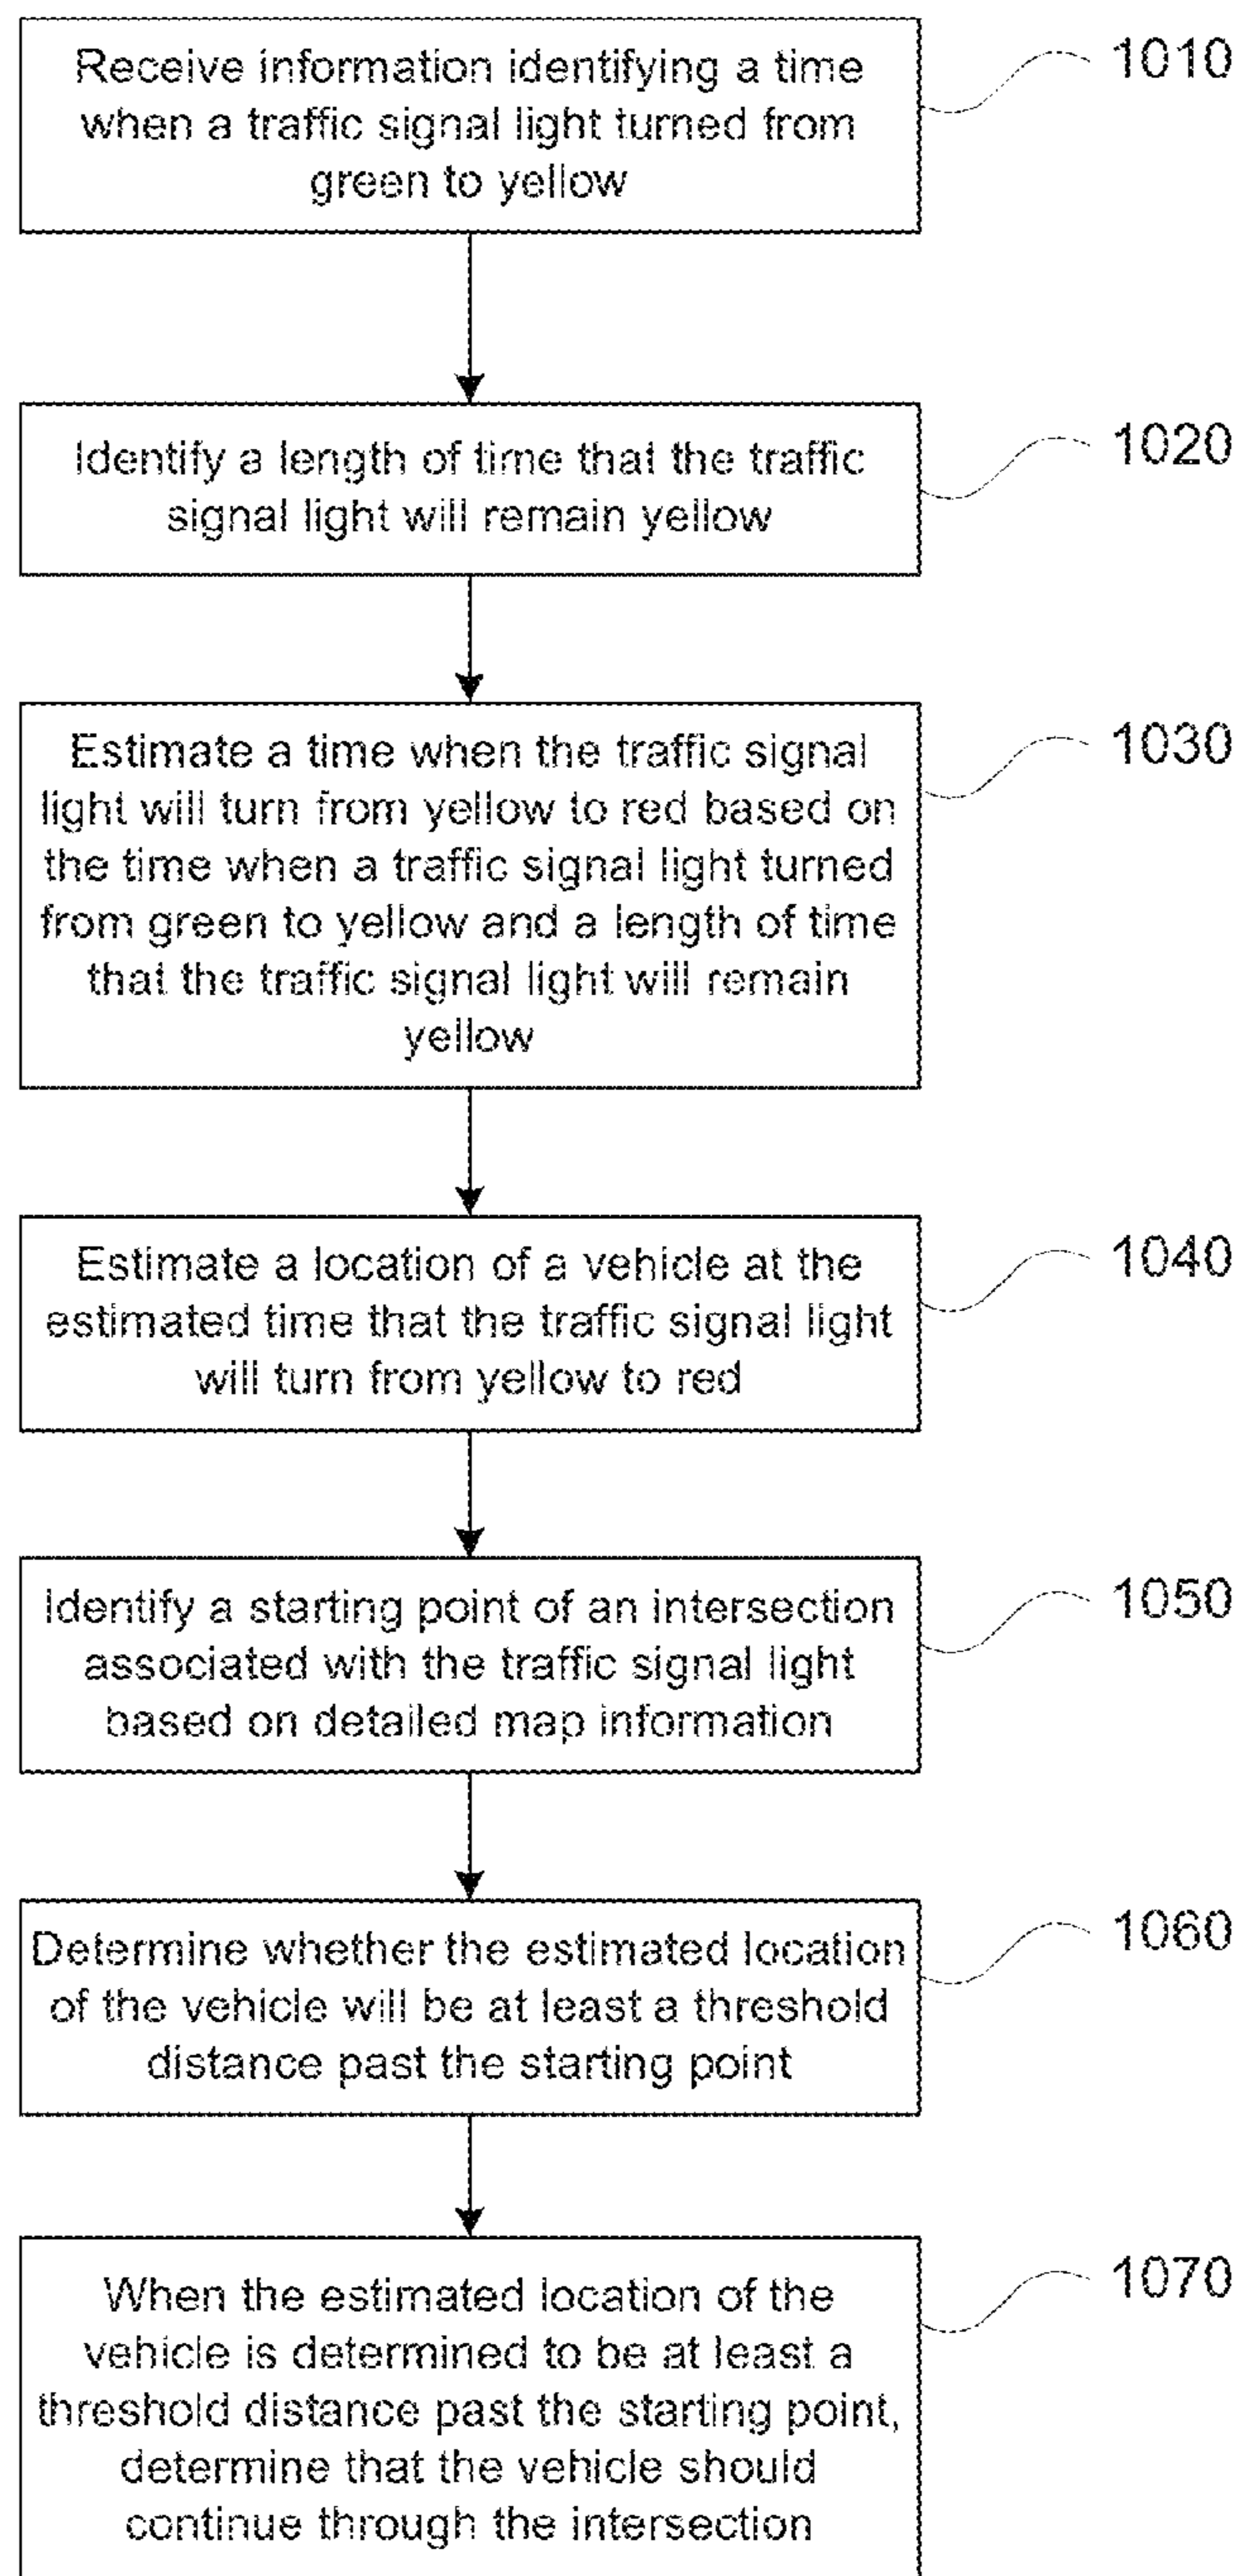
Receive information identifying a time when a traffic signal light turned from green to yellow

1010

Identify a length of time that the traffic signal light will remain yellow

1020

Estimate a time when the traffic signal light will turn from yellow to red based on the time when a traffic signal light turned from green to yellow and a length of time that the traffic signal light will remain yellow

1030

Estimate a location of a vehicle at the estimated time that the traffic signal light will turn from yellow to red

1040

Identify a starting point of an intersection associated with the traffic signal light based on detailed map information

1050

Determine whether the estimated location of the vehicle will be at least a threshold distance past the starting point

1060

When the estimated location of the vehicle is determined to be at least a threshold distance past the starting point, determine that the vehicle should continue through the intersection

1070